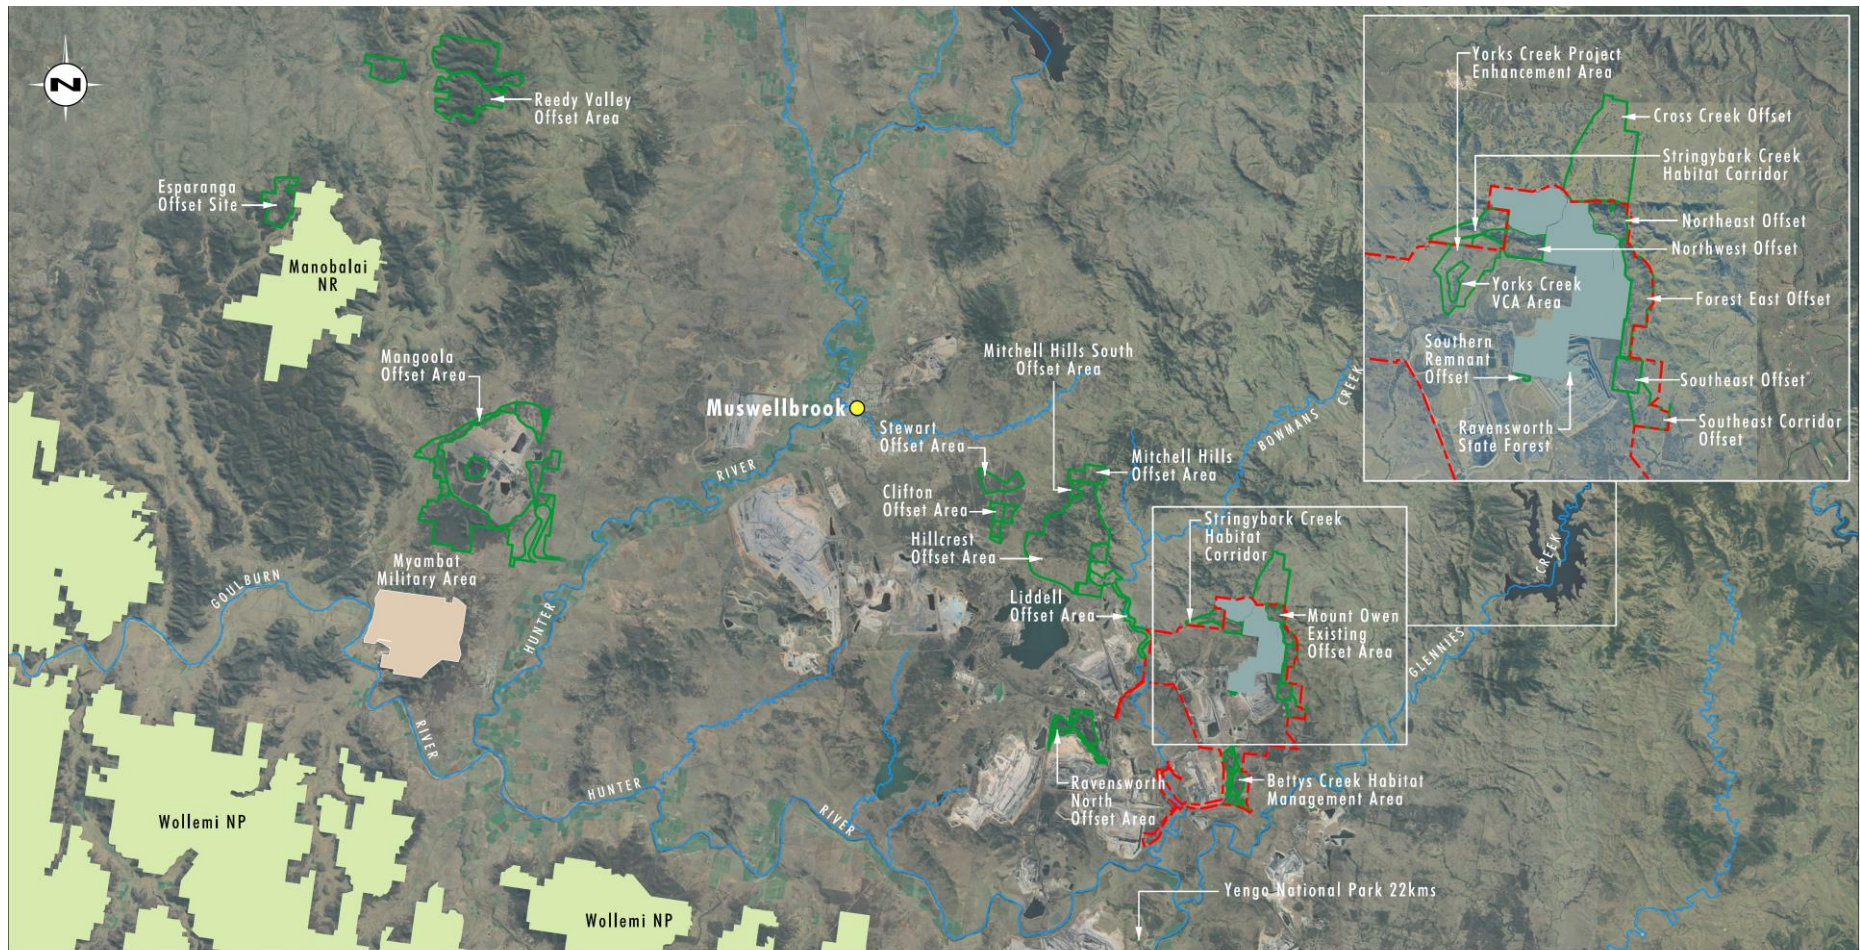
N

Reedy Valley Offset Area

Esparanga Offset Site

Manobalai NR

Mangoola Offset Area

Muswellbrook

Mitchell Hills South Offset Area

Stewart Offset Area

Mitchell Hills Offset Area

Clifton Offset Area

Hillcrest Offset Area

Myambat Military Area

GOULBURN

HUNTER

RIVER

Liddell Offset Area

Stringybark Creek Habitat Corridor

Mount Owen Existing Offset Area

BOWMANS CREEK

GLENNIES CREEK

Ravensworth North Offset Area

Bettys Creek Habitat Management Area

HUNTER

RIVER

Wollemi NP

Wollemi NP

Yengo National Park 22kms

Yorks Creek Project Enhancement Area

Cross Creek Offset

Stringybark Creek Habitat Corridor

Northeast Offset

Northwest Offset

Yorks Creek VCA Area

Forest East Offset

Southern Remnant Offset

Southeast Offset

Ravensworth State Forest

Southeast Corridor Offset